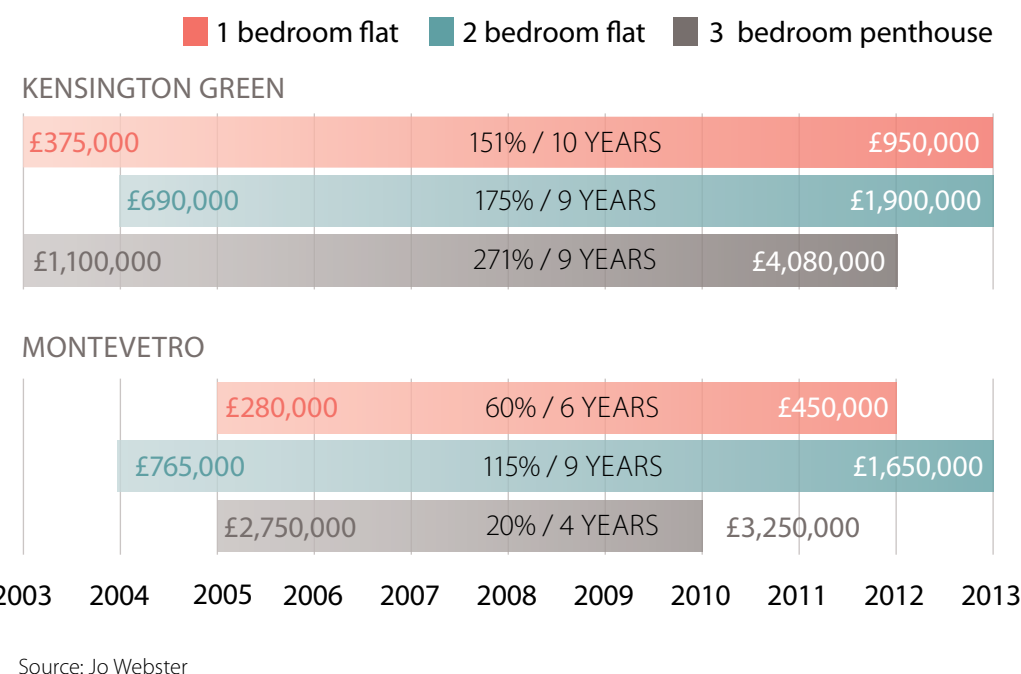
1 bedroom flat 2 bedroom flat 3 bedroom penthouse

KENSINGTON GREEN

£375,000 151% / 10 YEARS £950,000

£690,000 175% / 9 YEARS £1,900,000

£1,100,000 271% / 9 YEARS £4,080,000

MONTEVETRO

£280,000 60% / 6 YEARS £450,000

£765,000 115% / 9 YEARS £1,650,000

£2,750,000 20% / 4 YEARS £3,250,000

2003 2004 2005 2006 2007 2008 2009 2010 2011 2012 2013

Source: Jo Webster